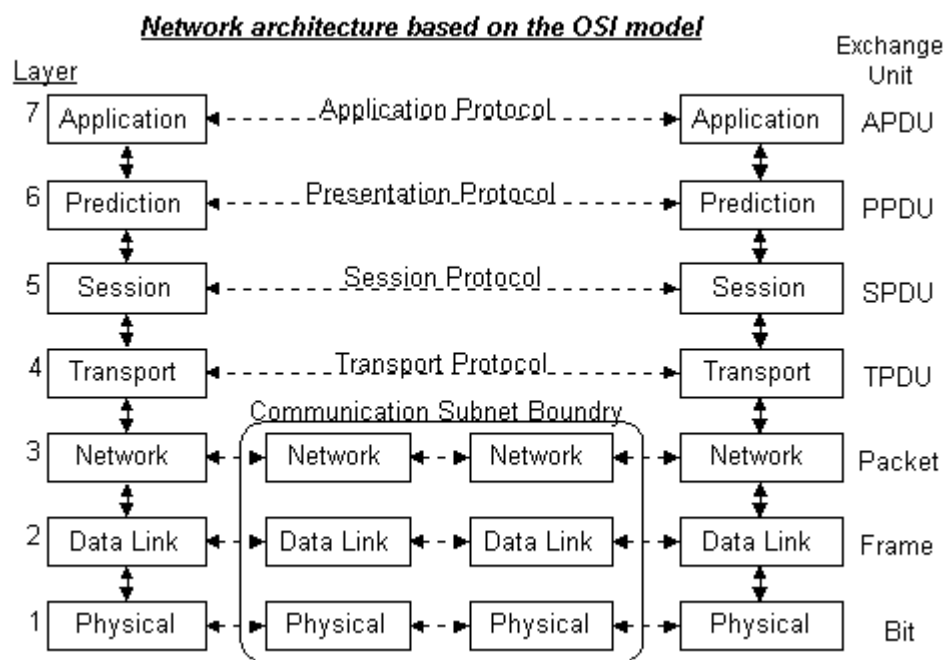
Network architecture based on the OSI model

Layer

Exchange Unit

7 Application — Application Protocol — Application APDU

6 Prediction — Presentation Protocol — Prediction PPDU

5 Session — Session Protocol — Session SPDU

4 Transport — Transport Protocol — Transport TPDU

Communication Subnet Boundry

3 Network — Network — Network — Network Packet

2 Data Link — Data Link — Data Link — Data Link Frame

1 Physical — Physical — Physical — Physical Bit